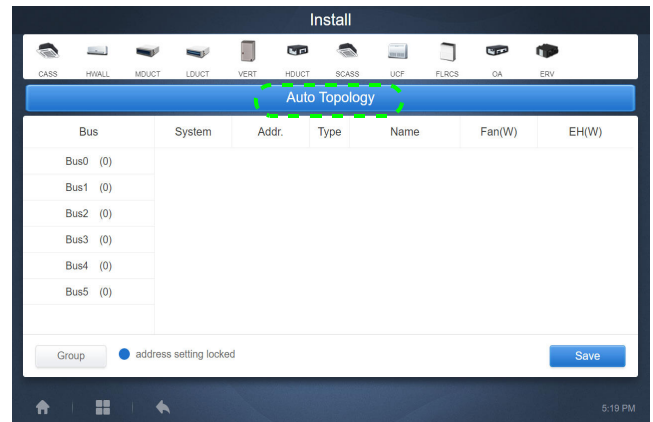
Install

CASS HWALL MDUCT LDUCT VERT HDUCT SCASS UCF FLRCS OA ERV

Auto Topology

| Bus | System | Addr. | Type | Name | Fan(W) | EH(W) |
|---|---|---|---|---|---|---|
| Bus0 (0) | | | | | | |
| Bus1 (0) | | | | | | |
| Bus2 (0) | | | | | | |
| Bus3 (0) | | | | | | |
| Bus4 (0) | | | | | | |
| Bus5 (0) | | | | | | |

Group

address setting locked

Save

5:19 PM